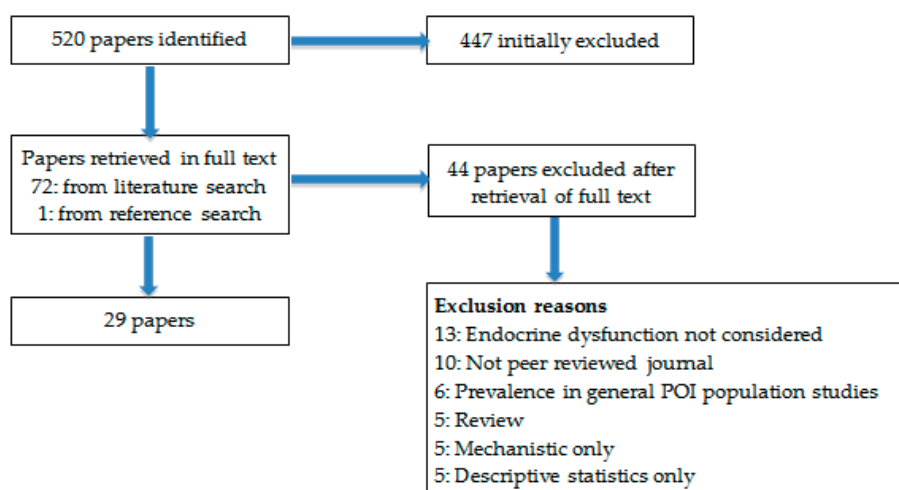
520 papers identified

447 initially excluded

Papers retrieved in full text
72: from literature search
1: from reference search

44 papers excluded after retrieval of full text

29 papers

**Exclusion reasons**
13: Endocrine dysfunction not considered
10: Not peer reviewed journal
6: Prevalence in general POI population studies
5: Review
5: Mechanistic only
5: Descriptive statistics only